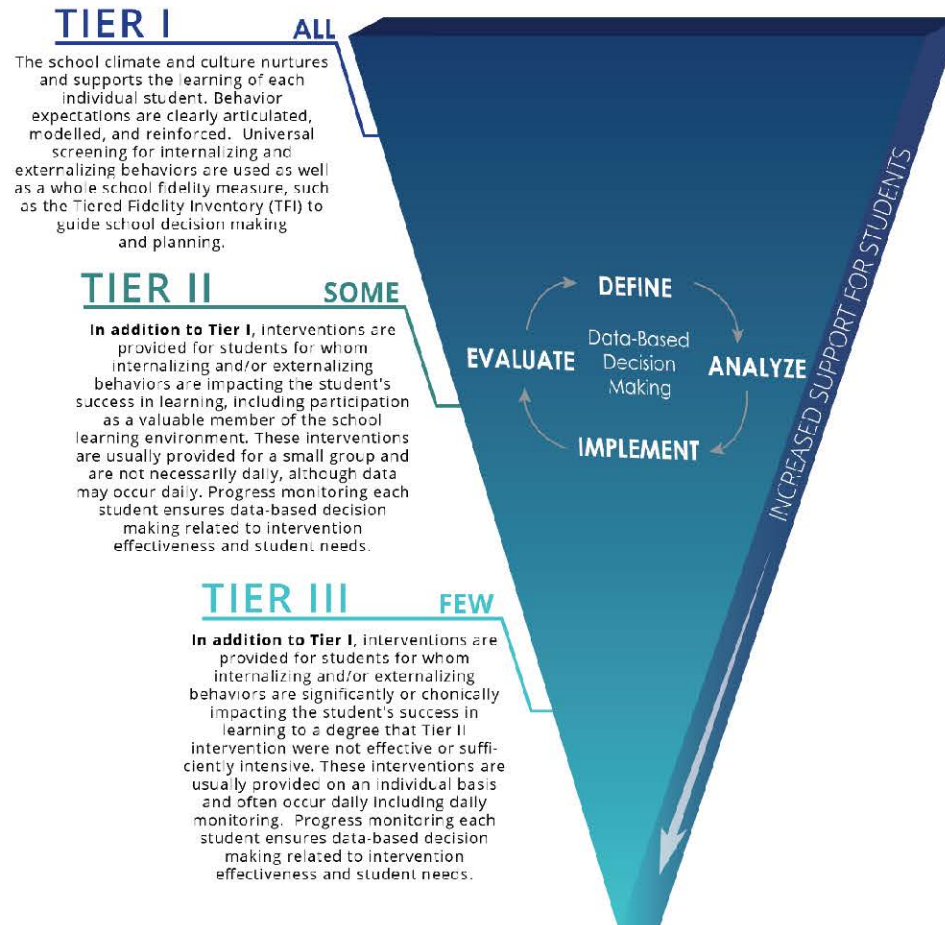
TIER I ALL

The school climate and culture nurtures and supports the learning of each individual student. Behavior expectations are clearly articulated, modelled, and reinforced. Universal screening for internalizing and externalizing behaviors are used as well as a whole school fidelity measure, such as the Tiered Fidelity Inventory (TFI) to guide school decision making and planning.

TIER II SOME

In addition to Tier I, interventions are provided for students for whom internalizing and/or externalizing behaviors are impacting the student's success in learning, including participation as a valuable member of the school learning environment. These interventions are usually provided for a small group and are not necessarily daily, although data may occur daily. Progress monitoring each student ensures data-based decision making related to intervention effectiveness and student needs.

TIER III FEW

In addition to Tier I, interventions are provided for students for whom internalizing and/or externalizing behaviors are significantly or chonically impacting the student's success in learning to a degree that Tier II intervention were not effective or sufficiently intensive. These interventions are usually provided on an individual basis and often occur daily including daily monitoring. Progress monitoring each student ensures data-based decision making related to intervention effectiveness and student needs.

DEFINE

Data-Based Decision Making

EVALUATE

ANALYZE

IMPLEMENT

INCREASED SUPPORT FOR STUDENTS